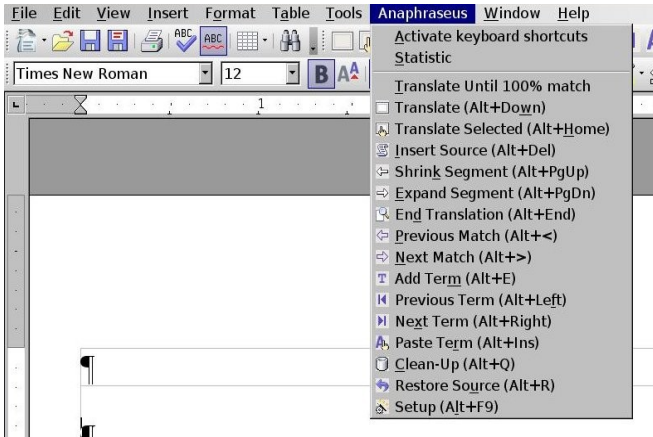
File Edit View Insert Format Table Tools Anaphraseus Window Help

Times New Roman 12 B

1

Activate keyboard shortcuts
Statistic

Translate Until 100% match
Translate (Alt+Down)
Translate Selected (Alt+Home)
Insert Source (Alt+Del)
Shrink Segment (Alt+PgUp)
Expand Segment (Alt+PgDn)
End Translation (Alt+End)
Previous Match (Alt+<)
Next Match (Alt+>)
Add Term (Alt+E)
Previous Term (Alt+Left)
Next Term (Alt+Right)
Paste Term (Alt+Ins)
Clean-Up (Alt+Q)
Restore Source (Alt+R)
Setup (Alt+F9)

¶

¶